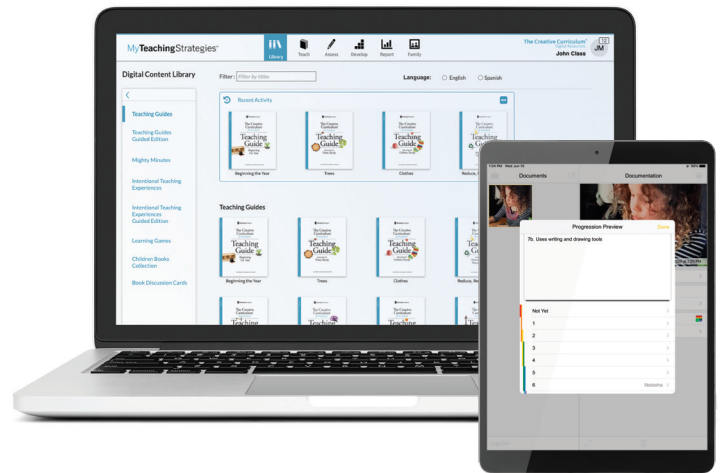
MyTeachingStrategies®

Library Teach Assess Develop Report Family

The Creative Curriculum® Digital Resources
John Class
JM

Digital Content Library

Filter: Filter by titles

Language: English Spanish

Teaching Guides
Teaching Guides Guided Edition
Mighty Minutes
Intentional Teaching Experiences
Intentional Teaching Experiences Guided Edition
Learning Games
Children Books Collection
Book Discussion Cards

Recent Activity

Teaching Guide
Beginning the Year
Trees
Clothes
Reduce, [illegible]

Teaching Guides

Beginning the Year
Trees
Clothes
Reduce, Re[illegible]

Documents
Documentation

Progression Preview
Done
7b. Uses writing and drawing tools

Not Yet
1
2
3
4
5
6
Reclassify